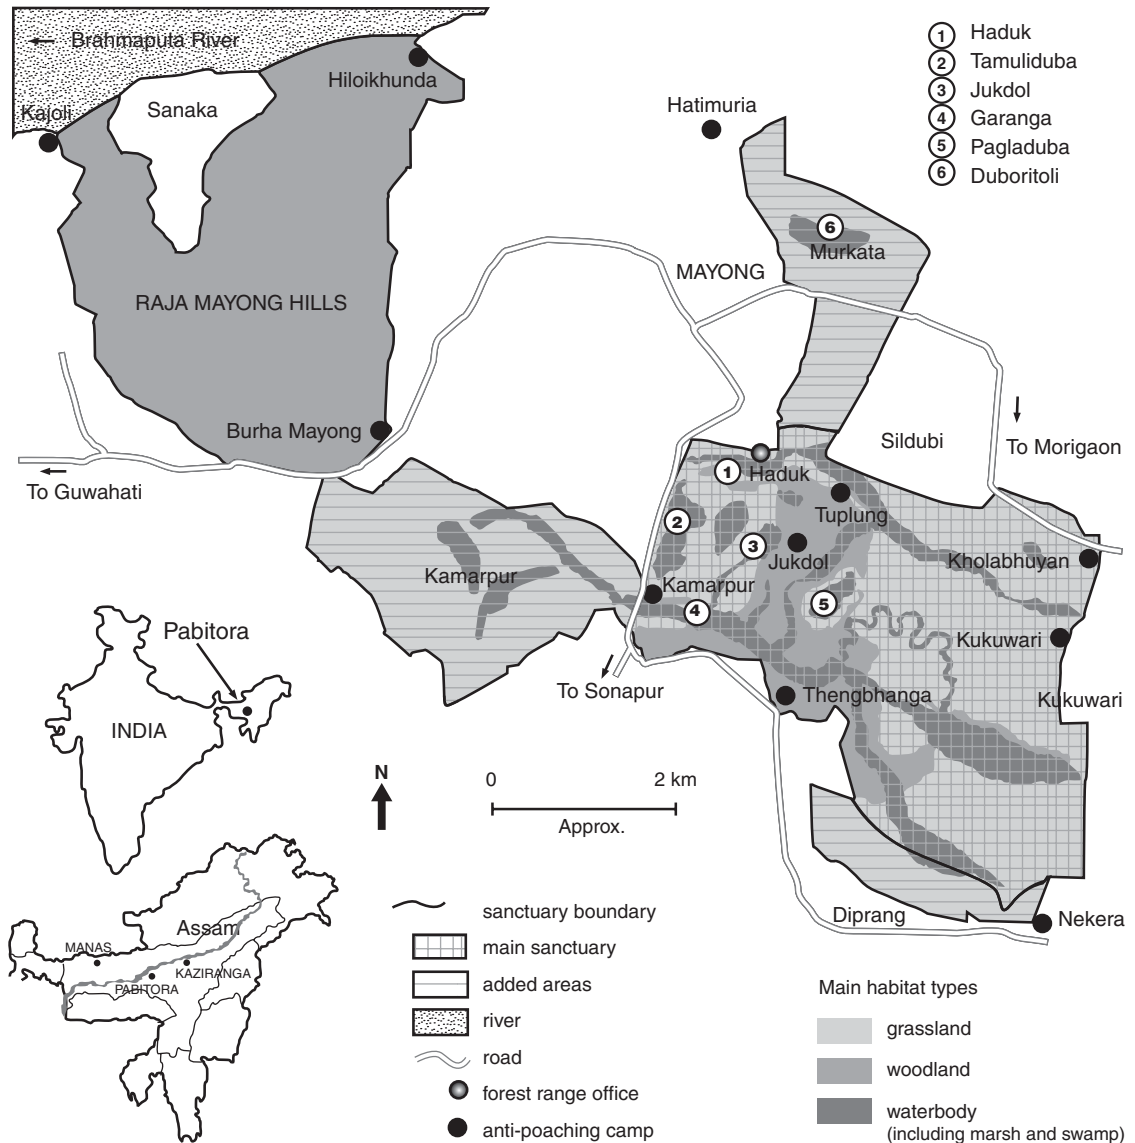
← Brahmaputa River

Hiloikhunda

Kajoli

Sanaka

RAJA MAYONG HILLS

Burha Mayong

To Guwahati

Hatimuria

6 Murkata

MAYONG

1 Haduk
2 Tamuliduba
3 Jukdol
4 Garanga
5 Pagladuba
6 Duboritoli

Sildubi

To Morigaon

1 Haduk

Tuplung

2

3 Jukdol

Kholabhuyan

Kamarpur

Kamarpur

4

5

Kukuwari

To Sonapur

Thengbhanga

Kukuwari

Pabitora

INDIA

N

0 2 km
Approx.

Assam

MANAS

KAZIRANGA

PABITORA

Diprang

Nekera

sanctuary boundary
main sanctuary
added areas
river
road
forest range office
anti-poaching camp

Main habitat types
grassland
woodland
waterbody (including marsh and swamp)